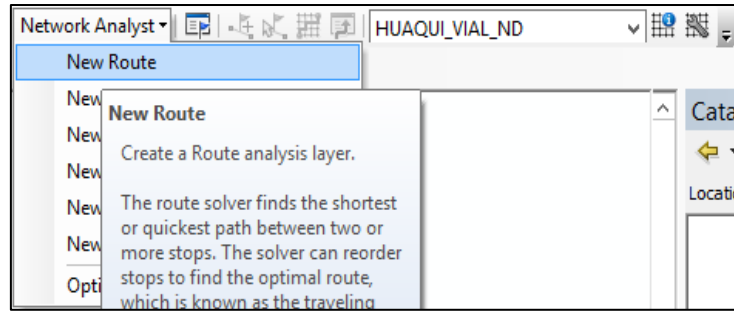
Network Analyst ▾ HUAQUI_VIAL_ND

New Route

New
New
New
New
New
Opti

New Route

Create a Route analysis layer.

The route solver finds the shortest or quickest path between two or more stops. The solver can reorder stops to find the optimal route, which is known as the traveling

Cata
Locatio